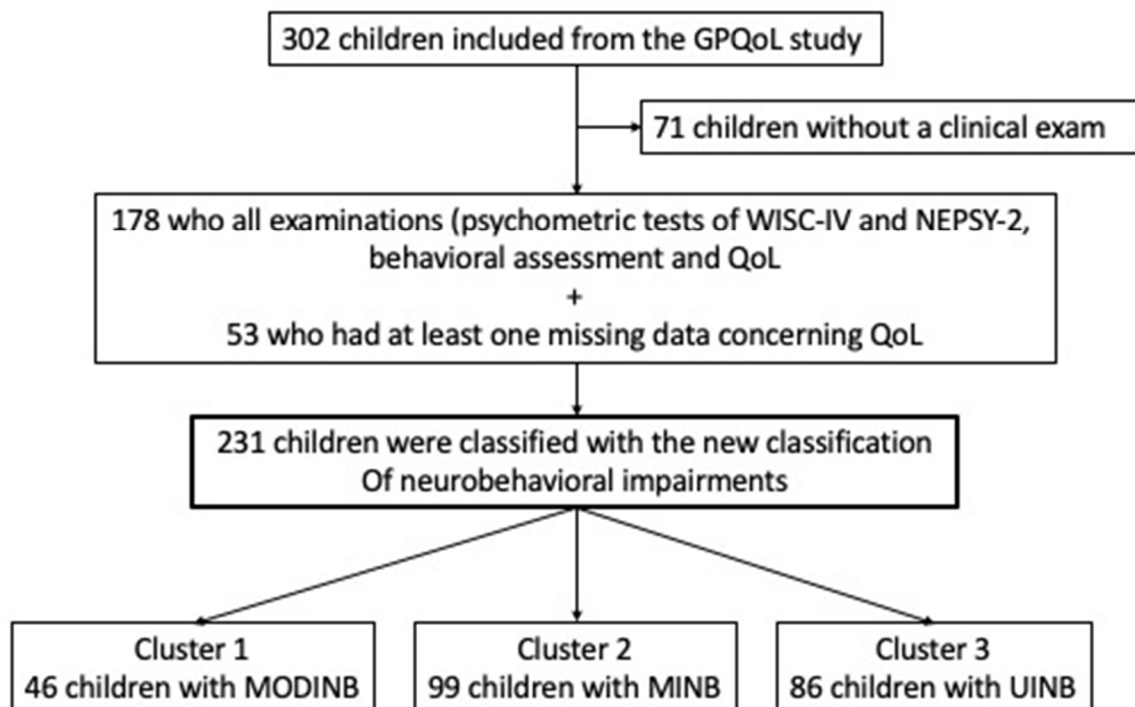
302 children included from the GPQoL study

71 children without a clinical exam

178 who all examinations (psychometric tests of WISC-IV and NEPSY-2, behavioral assessment and QoL
+
53 who had at least one missing data concerning QoL

231 children were classified with the new classification
Of neurobehavioral impairments

Cluster 1
46 children with MODINB

Cluster 2
99 children with MINB

Cluster 3
86 children with UINB